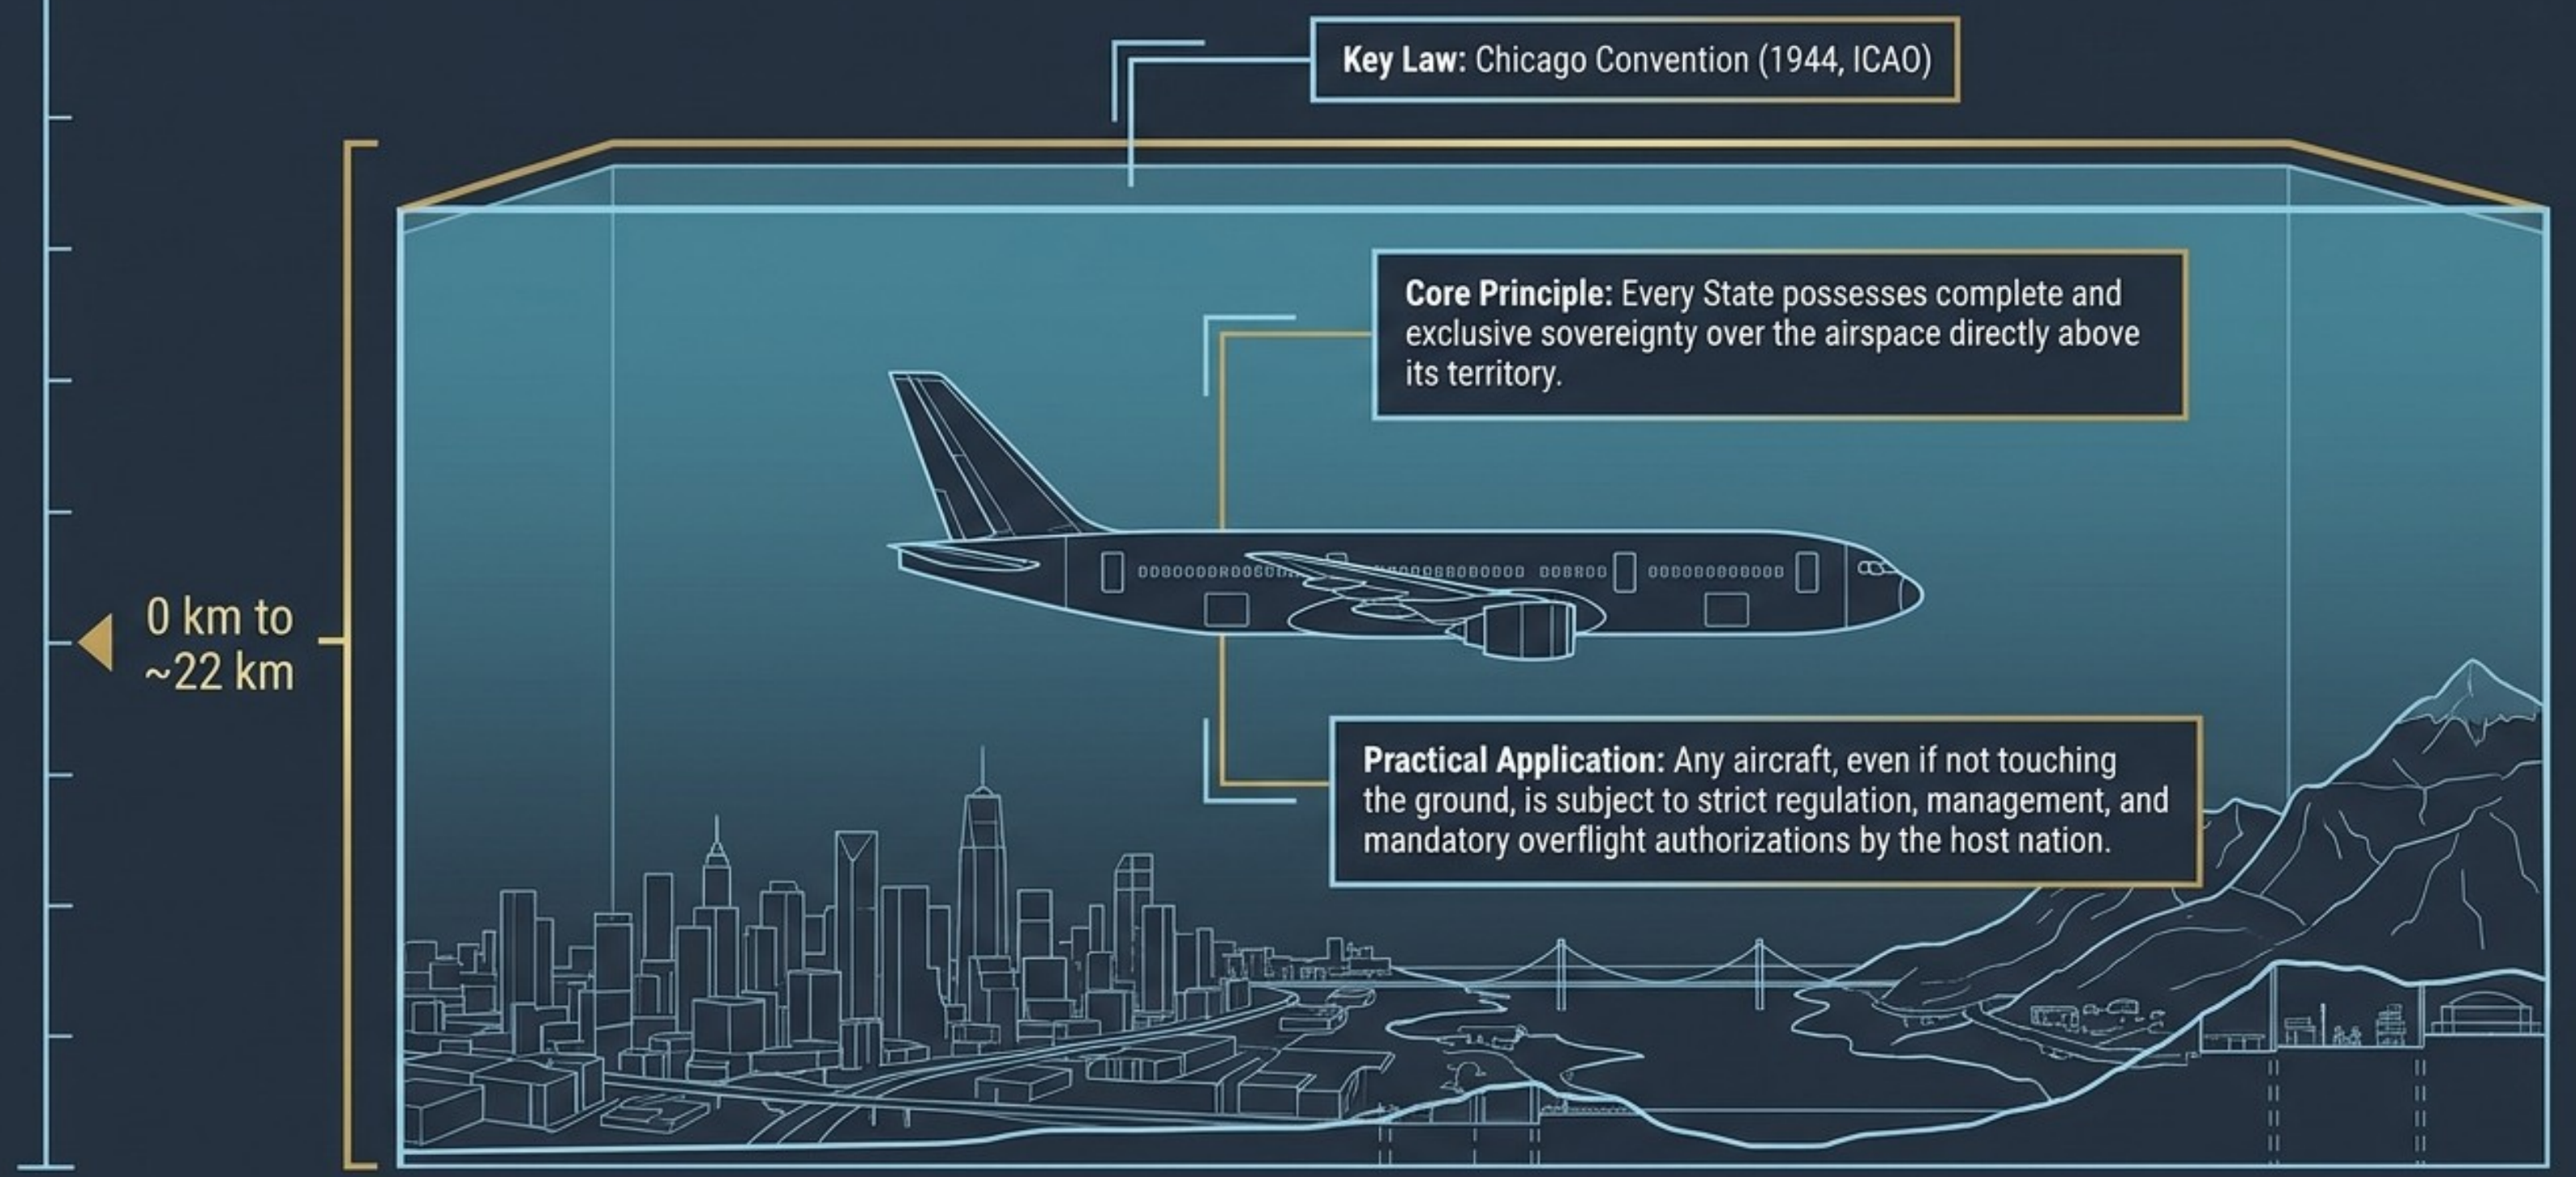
Key Law: Chicago Convention (1944, ICAO)

Core Principle: Every State possesses complete and exclusive sovereignty over the airspace directly above its territory.

0 km to ~22 km

Practical Application: Any aircraft, even if not touching the ground, is subject to strict regulation, management, and mandatory overflight authorizations by the host nation.